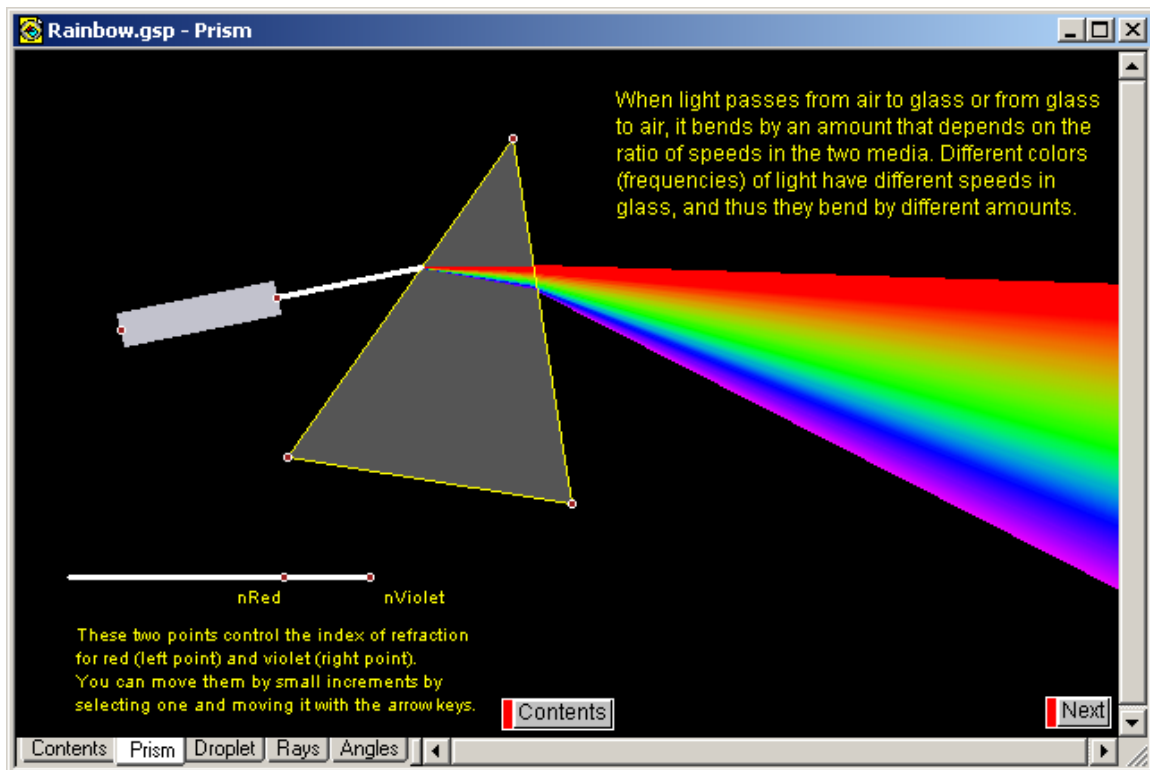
Rainbow.gsp - Prism

When light passes from air to glass or from glass to air, it bends by an amount that depends on the ratio of speeds in the two media. Different colors (frequencies) of light have different speeds in glass, and thus they bend by different amounts.

nRed

nViolet

These two points control the index of refraction for red (left point) and violet (right point). You can move them by small increments by selecting one and moving it with the arrow keys.

Contents

Next

Contents Prism Droplet Rays Angles